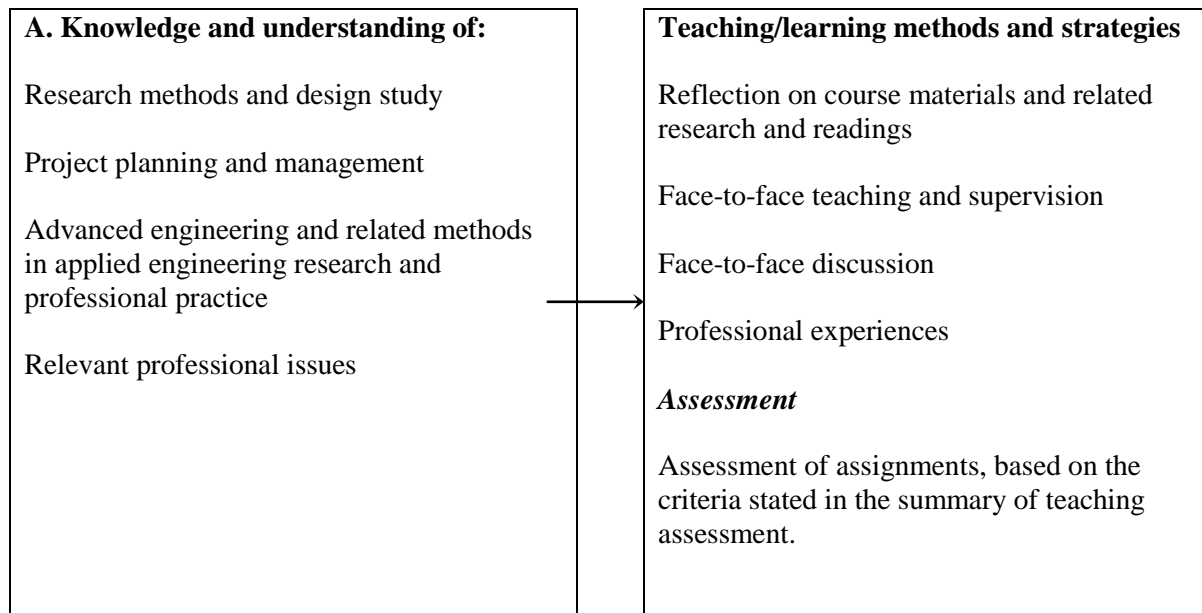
**A. Knowledge and understanding of:**

Research methods and design study

Project planning and management

Advanced engineering and related methods in applied engineering research and professional practice

Relevant professional issues

**Teaching/learning methods and strategies**

Reflection on course materials and related research and readings

Face-to-face teaching and supervision

Face-to-face discussion

Professional experiences

***Assessment***

Assessment of assignments, based on the criteria stated in the summary of teaching assessment.